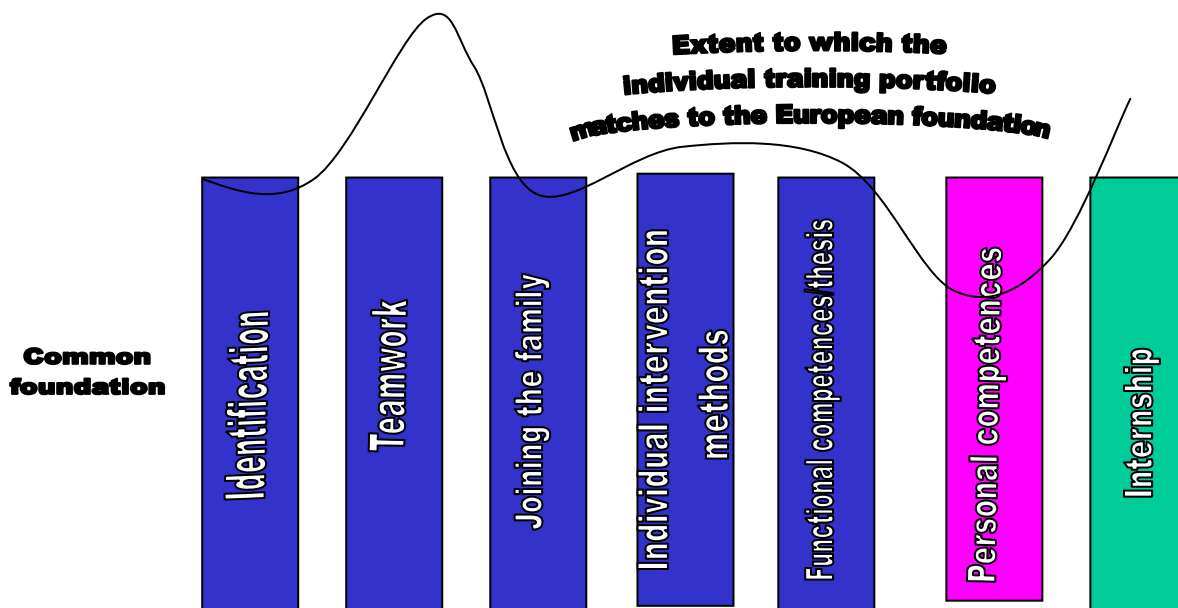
Extent to which the individual training portfolio matches to the European foundation

Common foundation

Identification

Teamwork

Joining the family

Individual intervention methods

Functional competences/thesis

Personal competences

Internship